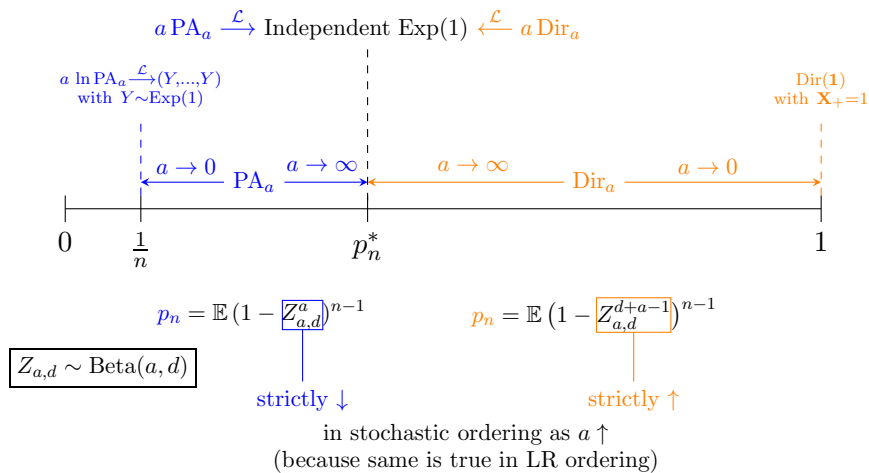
$a\,\mathrm{PA}_a \xrightarrow{\mathcal{L}}$ Independent Exp(1) $\xleftarrow{\mathcal{L}} a\,\mathrm{Dir}_a$

$a \ln \mathrm{PA}_a \xrightarrow{\mathcal{L}} (Y,\ldots,Y)$ with $Y \sim \mathrm{Exp}(1)$

$\mathrm{Dir}(\mathbf{1})$ with $\mathbf{X}_+ = 1$

$a \to 0$ $\mathrm{PA}_a$ $a \to \infty$

$a \to \infty$ $\mathrm{Dir}_a$ $a \to 0$

$0$ $\frac{1}{n}$ $p_n^*$ $1$

$p_n = \mathbb{E}\,(1 - Z_{a,d}^a)^{n-1}$

$p_n = \mathbb{E}\left(1 - Z_{a,d}^{d+a-1}\right)^{n-1}$

$Z_{a,d} \sim \mathrm{Beta}(a,d)$

strictly $\downarrow$

strictly $\uparrow$

in stochastic ordering as $a \uparrow$
(because same is true in LR ordering)